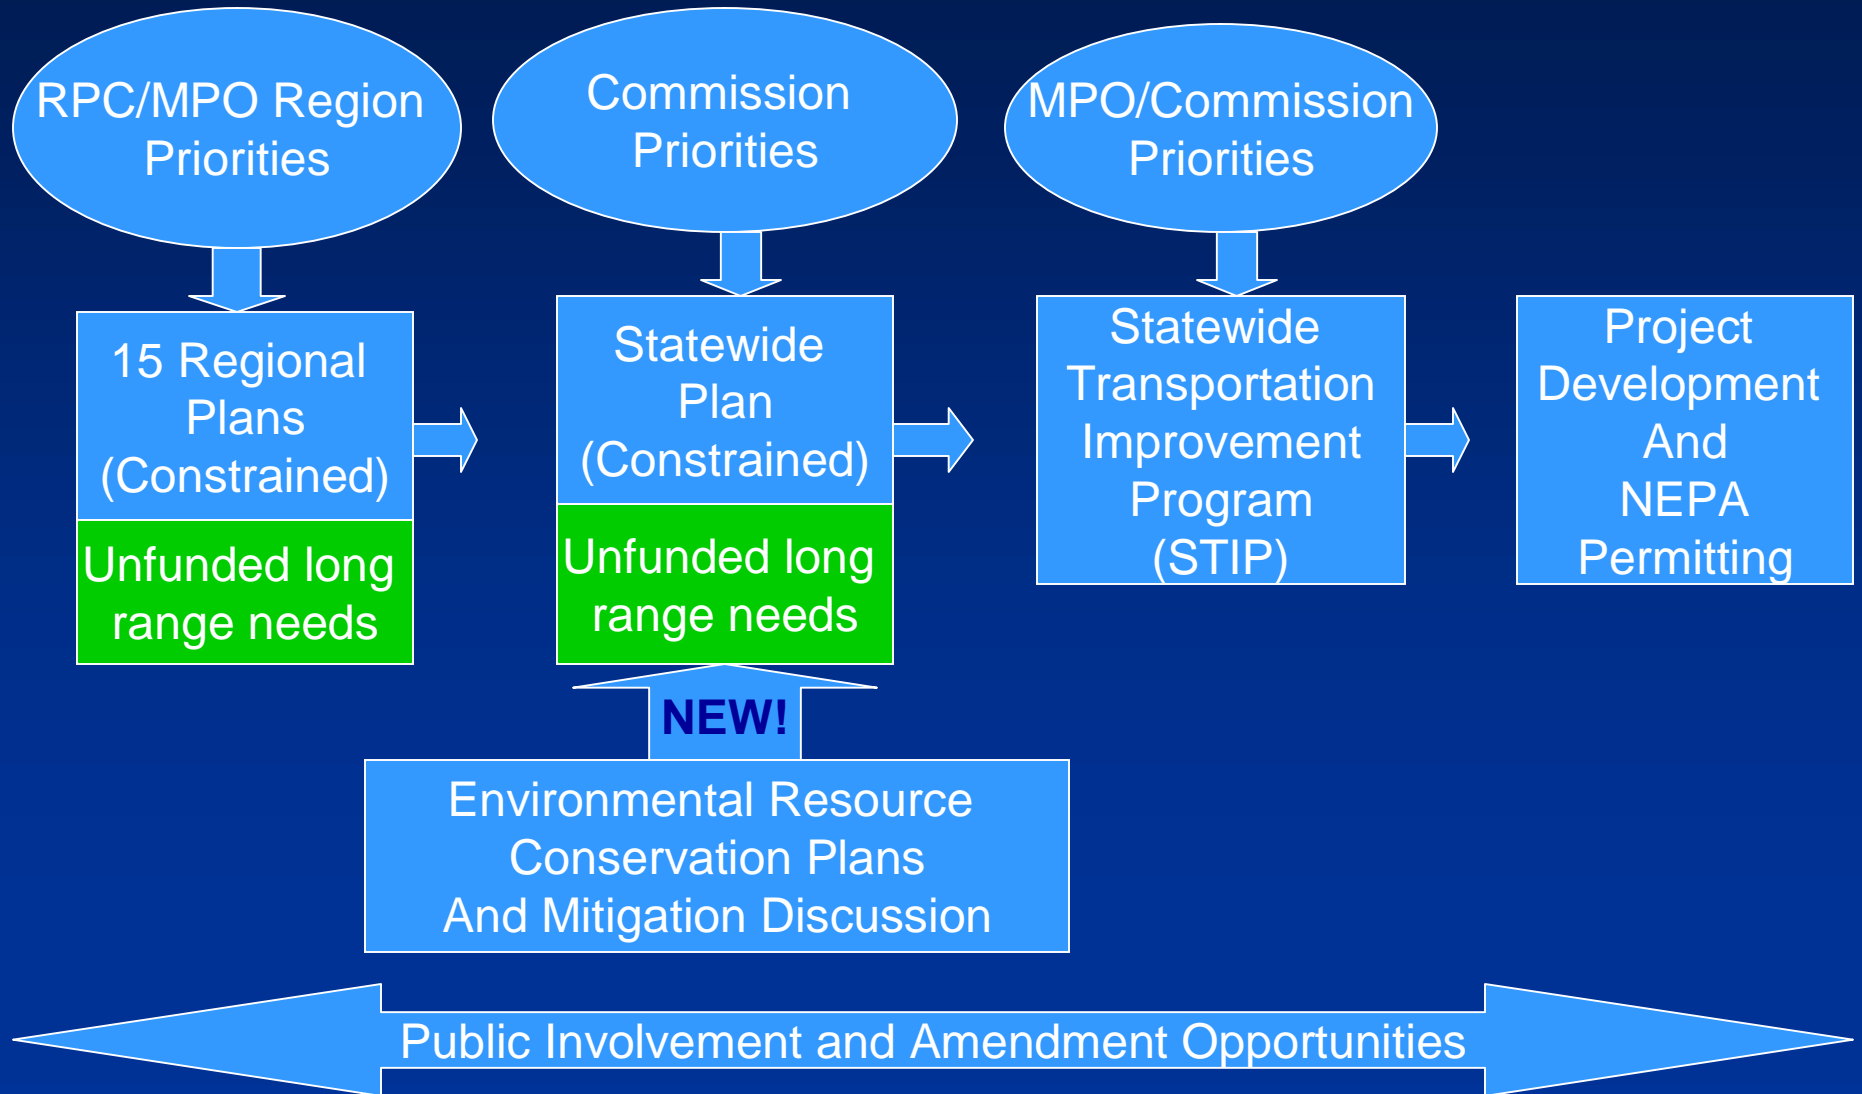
RPC/MPO Region Priorities

Commission Priorities

MPO/Commission Priorities

15 Regional Plans (Constrained)

Unfunded long range needs

Statewide Plan (Constrained)

Unfunded long range needs

Statewide Transportation Improvement Program (STIP)

Project Development And NEPA Permitting

NEW!

Environmental Resource Conservation Plans And Mitigation Discussion

Public Involvement and Amendment Opportunities